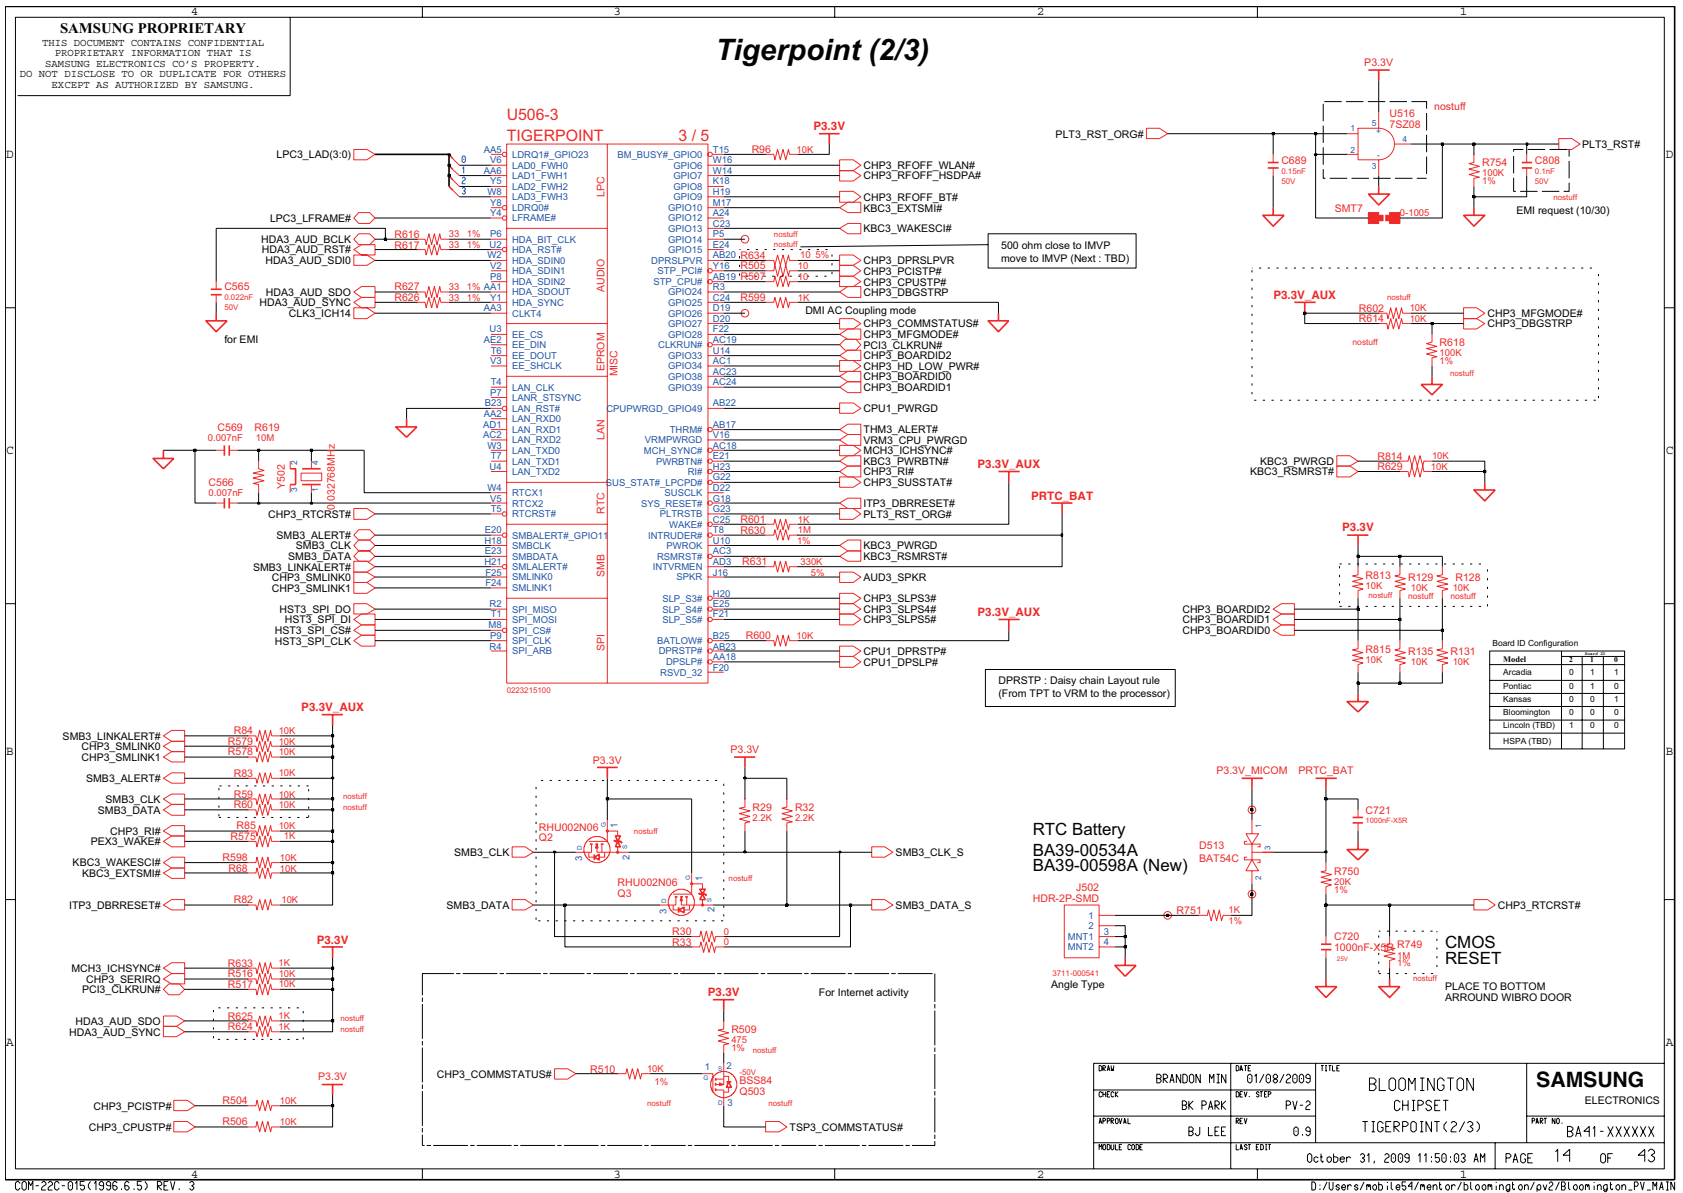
SAMSUNG PROPRIETARY
THIS DOCUMENT CONTAINS CONFIDENTIAL PROPRIETARY INFORMATION THAT IS SAMSUNG ELECTRONICS CO'S PROPERTY. DO NOT DISCLOSE TO OR DUPLICATE FOR OTHERS EXCEPT AS AUTHORIZED BY SAMSUNG.

Tigerpoint (2/3)

U506-3
TIGERPOINT 3 / 5

LPC3_LAD(3:0)
LPC3_LFRAME#
HDA3_AUD_BCLK
HDA3_AUD_RST#
HDA3_AUD_SDI0
HDA3_AUD_SDO
HDA3_AUD_SYNC
CLK3_ICH14
C565 0.022nF 50V
for EMI
R616 33 1%
R617 33 1%
R627 33 1%
R626 33 1%
C569 0.007nF
R619 10M
C566 0.007nF
Y502 32.768MHz
CHP3_RTCRST#
SMB3_ALERT#
SMB3_CLK
SMB3_DATA
SMB3_LINKALERT#
CHP3_SMLINK0
CHP3_SMLINK1
HST3_SPI_DO
HST3_SPI_DI
HST3_SPI_CS#
HST3_SPI_CLK

LDRQ1#_GPIO23
LAD0_FWH0
LAD1_FWH1
LAD2_FWH2
LAD3_FWH3
LDRQ0#
LFRAME#
HDA_BIT_CLK
HDA_RST#
HDA_SDIN0
HDA_SDIN1
HDA_SDIN2
HDA_SDOUT
HDA_SYNC
CLKT4
EE_CS
EE_DIN
EE_DOUT
EE_SHCLK
LAN_CLK
LANR_STSYNC
LAN_RST#
LAN_RXD0
LAN_RXD1
LAN_RXD2
LAN_TXD0
LAN_TXD1
LAN_TXD2
RTCX1
RTCX2
RTCRST#
SMBALERT#_GPIO11
SMBCLK
SMBDATA
SMLALERT#
SMLINK0
SMLINK1
SPI_MISO
SPI_MOSI
SPI_CS#
SPI_CLK
SPI_ARB
LPC AUDIO EPROM MISC LAN RTC SMB SPI
0223215100

BM_BUSY#_GPIO0
GPIO6
GPIO7
GPIO8
GPIO9
GPIO10
GPIO12
GPIO13
GPIO14
GPIO15
DPRSLPVR
STP_PCI#
STP_CPU#
GPIO24
GPIO25
GPIO26
GPIO27
GPIO28
CLKRUN#
GPIO33
GPIO34
GPIO38
GPIO39
CPUPWRGD_GPIO49
THRM#
VRMPWRGD
MCH_SYNC#
PWRBTN#
RI#
SUS_STAT#_LPCPD#
SUSCLK
SYS_RESET#
PLTRSTB
WAKE#
INTRUDER#
PWROK
RSMRST#
INTVRMEN
SPKR
SLP_S3#
SLP_S4#
SLP_S5#
BATLOW#
DPRSTP#
DPSLP#
RSVD_32

P3.3V
R96 10K
nostuff
R634 10 5%
R505 10
R507 10
R599 1K
DMI AC Coupling mode
R601 1K
R630 1M 1%
R631 330K 5%
R600 10K
CHP3_RFOFF_WLAN#
CHP3_RFOFF_HSDPA#
CHP3_RFOFF_BT#
KBC3_EXTSMI#
KBC3_WAKESCI#
CHP3_DPRSLPVR
CHP3_PCISTP#
CHP3_CPUSTP#
CHP3_DBGSTRP
CHP3_COMMSTATUS#
CHP3_MFGMODE#
PCI3_CLKRUN#
CHP3_BOARDID2
CHP3_HD_LOW_PWR#
CHP3_BOARDID0
CHP3_BOARDID1
CPU1_PWRGD
THM3_ALERT#
VRM3_CPU_PWRGD
MCH3_ICHSYNC#
KBC3_PWRBTN#
CHP3_RI#
CHP3_SUSSTAT#
ITP3_DBRRESET#
PLT3_RST_ORG#
KBC3_PWRGD
KBC3_RSMRST#
AUD3_SPKR
CHP3_SLPS3#
CHP3_SLPS4#
CHP3_SLPS5#
CPU1_DPRSTP#
CPU1_DPSLP#
P3.3V_AUX
PRTC_BAT
500 ohm close to IMVP move to IMVP (Next : TBD)
DPRSTP : Daisy chain Layout rule (From TPT to VRM to the processor)

PLT3_RST_ORG#
U516 7SZ08
nostuff
C689 0.15nF 50V
R754 100K 1%
C808 0.1nF 50V
PLT3_RST#
SMT7 0-1005
EMI request (10/30)

P3.3V_AUX
R602 10K nostuff
R614 10K
nostuff
R618 100K 1%
nostuff
CHP3_MFGMODE#
CHP3_DBGSTRP

KBC3_PWRGD
KBC3_RSMRST#
R814 10K
R629 10K

P3.3V
R813 10K nostuff
R129 10K nostuff
R128 10K nostuff
CHP3_BOARDID2
CHP3_BOARDID1
CHP3_BOARDID0
R815 10K
R135 10K
R131 10K

Board ID Configuration
| Model | 2 | 1 | 0 |
|---|---|---|---|
| Arcadia | 0 | 1 | 1 |
| Pontiac | 0 | 1 | 0 |
| Kansas | 0 | 0 | 1 |
| Bloomington | 0 | 0 | 0 |
| Lincoln (TBD) | 1 | 0 | 0 |
| HSPA (TBD) | | | |

P3.3V_AUX
SMB3_LINKALERT# R84 10K
CHP3_SMLINK0 R579 10K
CHP3_SMLINK1 R578 10K
SMB3_ALERT# R83 10K
SMB3_CLK R59 10K nostuff
SMB3_DATA R60 10K nostuff
CHP3_RI# R85 10K
PEX3_WAKE# R575 1K
KBC3_WAKESCI# R598 10K
KBC3_EXTSMI# R68 10K
ITP3_DBRRESET# R82 10K

P3.3V
MCH3_ICHSYNC# R633 1K
CHP3_SERIRQ R516 10K
PCI3_CLKRUN# R517 10K
HDA3_AUD_SDO R625 1K nostuff
HDA3_AUD_SYNC R624 1K nostuff

P3.3V
CHP3_PCISTP# R504 10K
CHP3_CPUSTP# R506 10K

P3.3V
P3.3V
RHU002N06 Q2 nostuff
RHU002N06 Q3 nostuff
R29 2.2K
R32 2.2K
SMB3_CLK
SMB3_DATA
SMB3_CLK_S
SMB3_DATA_S
R30 0
R33 0

For Internet activity
P3.3V
R509 475 1% nostuff
CHP3_COMMSTATUS#
R510 10K 1%
nostuff
BSS84 Q503 -50V
nostuff
TSP3_COMMSTATUS#

RTC Battery
BA39-00534A
BA39-00598A (New)
P3.3V_MICOM
PRTC_BAT
C721 1000nF-X5R
D513 BAT54C
R750 20K 1%
J502 HDR-2P-SMD
MNT1
MNT2
R751 1K 1%
3711-000541
Angle Type
C720 1000nF-X5R 25V
R749 1M 1%
nostuff
CHP3_RTCRST#
CMOS RESET
PLACE TO BOTTOM ARROUND WIBRO DOOR

DRAW BRANDON MIN
DATE 01/08/2009
TITLE BLOOMINGTON CHIPSET TIGERPOINT(2/3)
SAMSUNG ELECTRONICS
CHECK BK PARK
DEV. STEP PV-2
APPROVAL BJ LEE
REV 0.9
PART NO. BA41-XXXXXX
MODULE CODE
LAST EDIT October 31, 2009 11:50:03 AM
PAGE 14 OF 43
COM-22C-015(1996.6.5) REV. 3
D:/Users/mobile54/mentor/bloomington/pv2/Bloomington_PV_MAIN